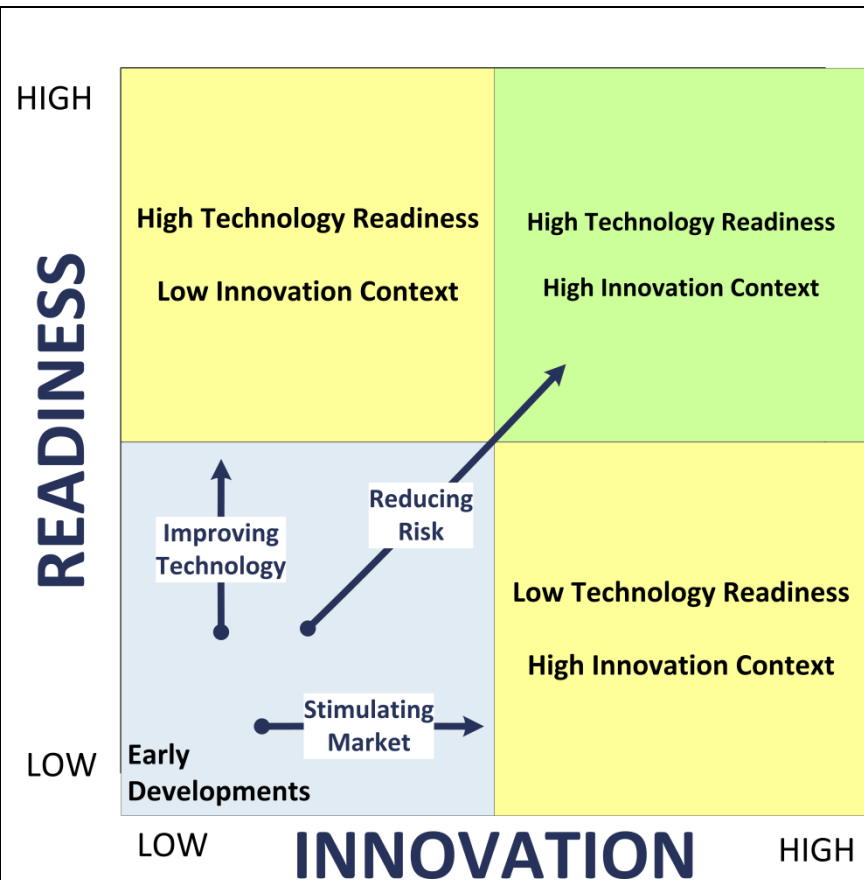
HIGH

READINESS

LOW

High Technology Readiness

Low Innovation Context

High Technology Readiness

High Innovation Context

Improving Technology

Reducing Risk

Low Technology Readiness

High Innovation Context

Stimulating Market

Early Developments

LOW

INNOVATION

HIGH